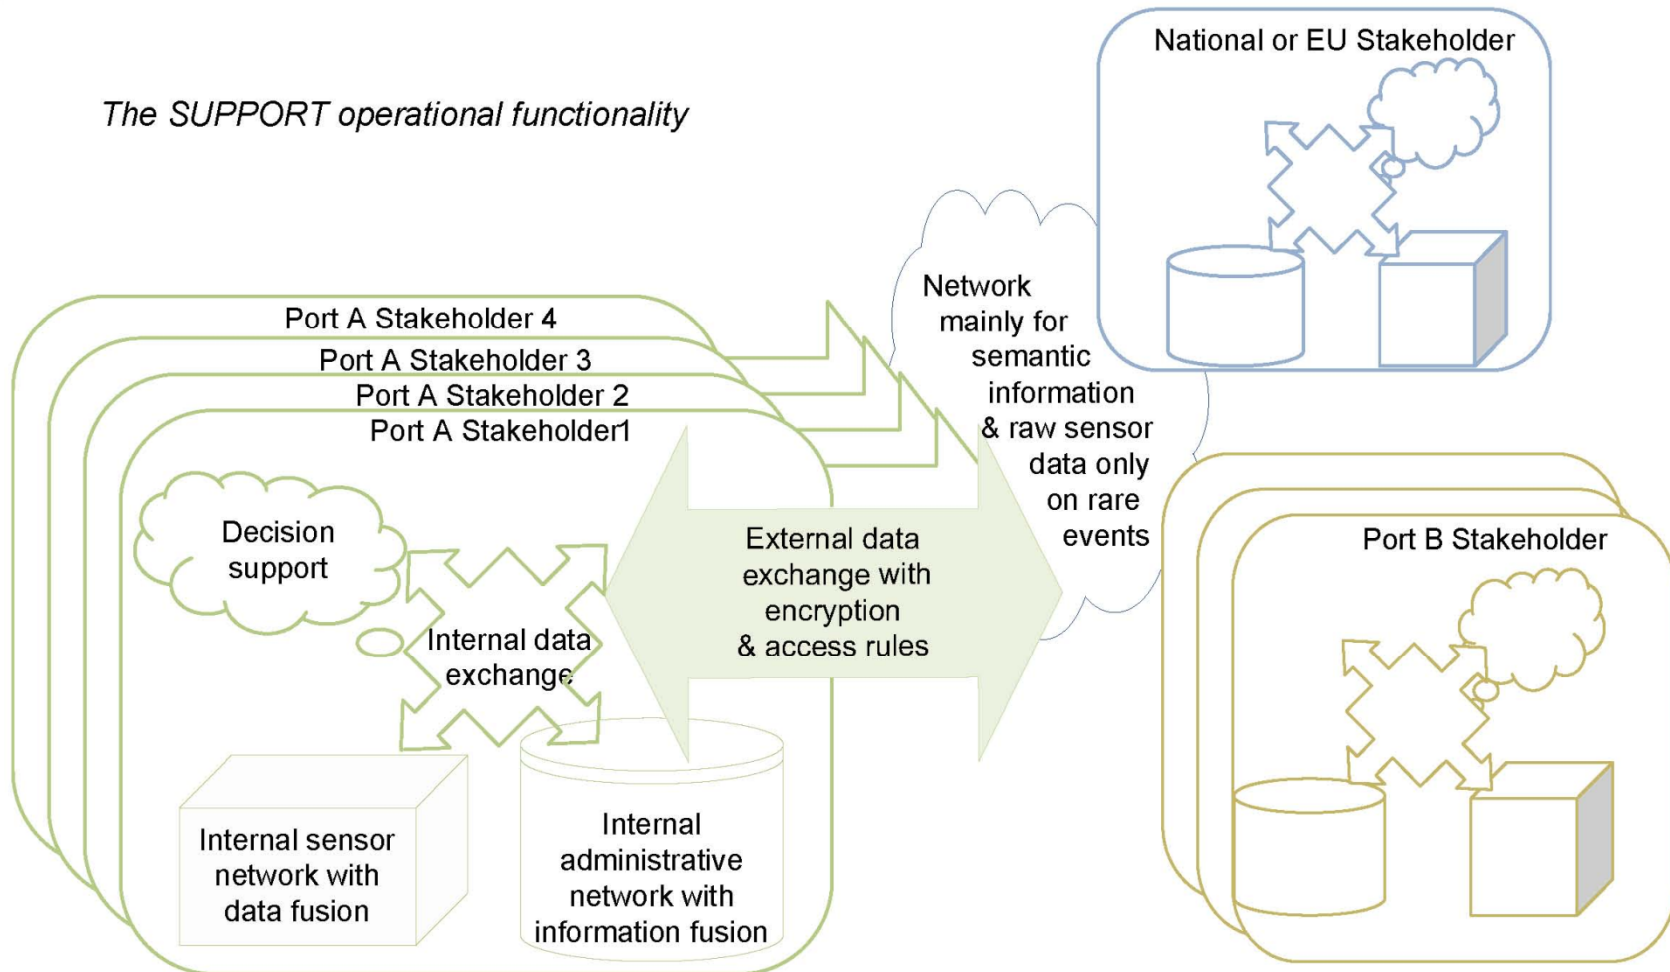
The SUPPORT operational functionality

National or EU Stakeholder

Network mainly for semantic information & raw sensor data only on rare events

Port A Stakeholder 4

Port A Stakeholder 3

Port A Stakeholder 2

Port A Stakeholder1

Decision support

Internal data exchange

External data exchange with encryption & access rules

Internal sensor network with data fusion

Internal administrative network with information fusion

Port B Stakeholder